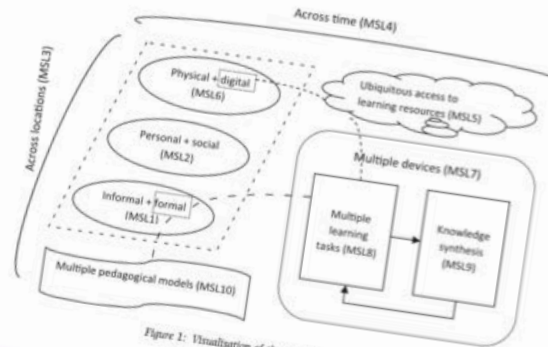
Across time (MSL4)

Across locations (MSL3)

Physical + digital (MSL6)

Ubiquitous access to learning resources (MSL5)

Personal + social (MSL2)

Multiple devices (MSL7)

Informal + formal (MSL1)

Multiple learning tasks (MSL8)

Knowledge synthesis (MSL9)

Multiple pedagogical models (MSL10)

Figure 1: Visualisation of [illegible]